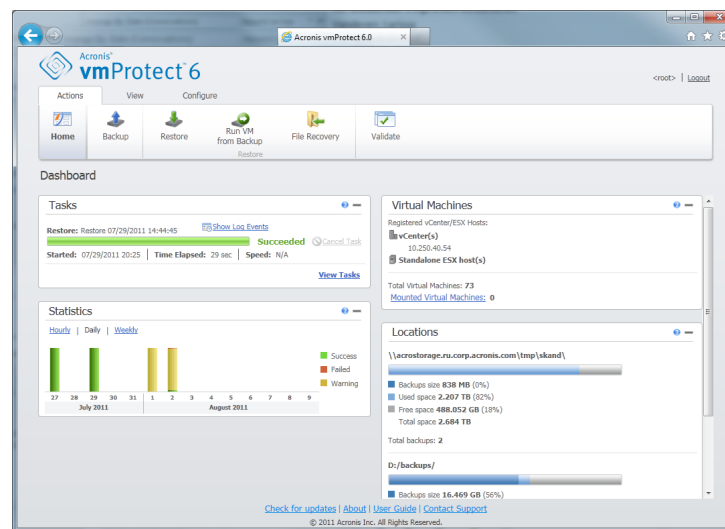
Acronis vmProtect 6.0

Acronis vmProtect 6

<root> | Logout

Actions View Configure

Home Backup Restore Run VM from Backup File Recovery Validate

Restore

Dashboard

Tasks

Restore: Restore 07/29/2011 14:44:45 Show Log Events

Succeeded Cancel Task

Started: 07/29/2011 20:25 | Time Elapsed: 29 sec | Speed: N/A

View Tasks

Statistics

Hourly | Daily | Weekly

Success
Failed
Warning

27 28 29 30 31 1 2 3 4 5 6 7 8 9

July 2011 August 2011

Virtual Machines

Registered vCenter/ESX Hosts:

vCenter(s)
10.250.40.54
Standalone ESX host(s)

Total Virtual Machines: 73
Mounted Virtual Machines: 0

Locations

\\acrostorage.ru.corp.acronis.com\tmp\skand\

Backups size 838 MB (0%)
Used space 2.207 TB (82%)
Free space 488.052 GB (18%)
Total space 2.684 TB

Total backups: 2

D:/backups/

Backups size 16.469 GB (56%)

Check for updates | About | User Guide | Contact Support

© 2011 Acronis Inc. All Rights Reserved.